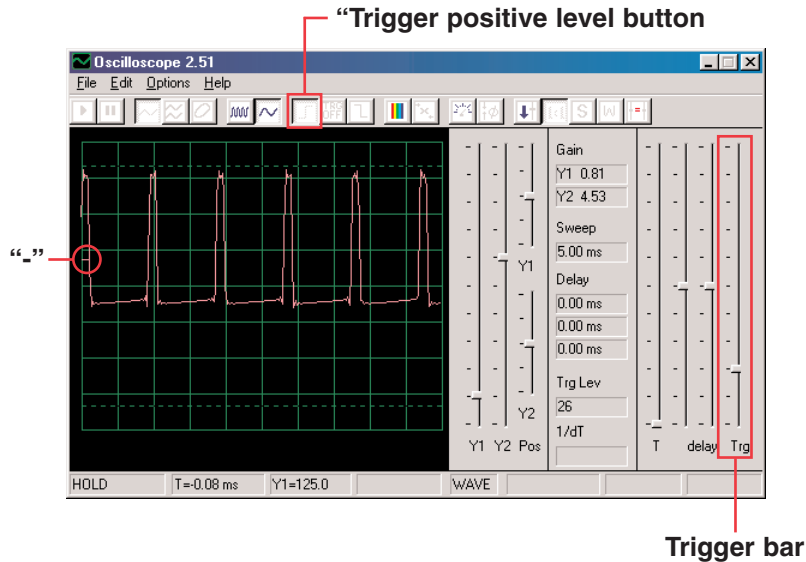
"Trigger positive level button

Oscilloscope 2.51

File Edit Options Help

"-"

Gain
Y1 0.81
Y2 4.53
Sweep
5.00 ms
Delay
0.00 ms
0.00 ms
0.00 ms
Trg Lev
26
1/dT

Y1
Y2
Y1 Y2 Pos

T delay Trg

HOLD | T=-0.08 ms | Y1=125.0 | WAVE

Trigger bar